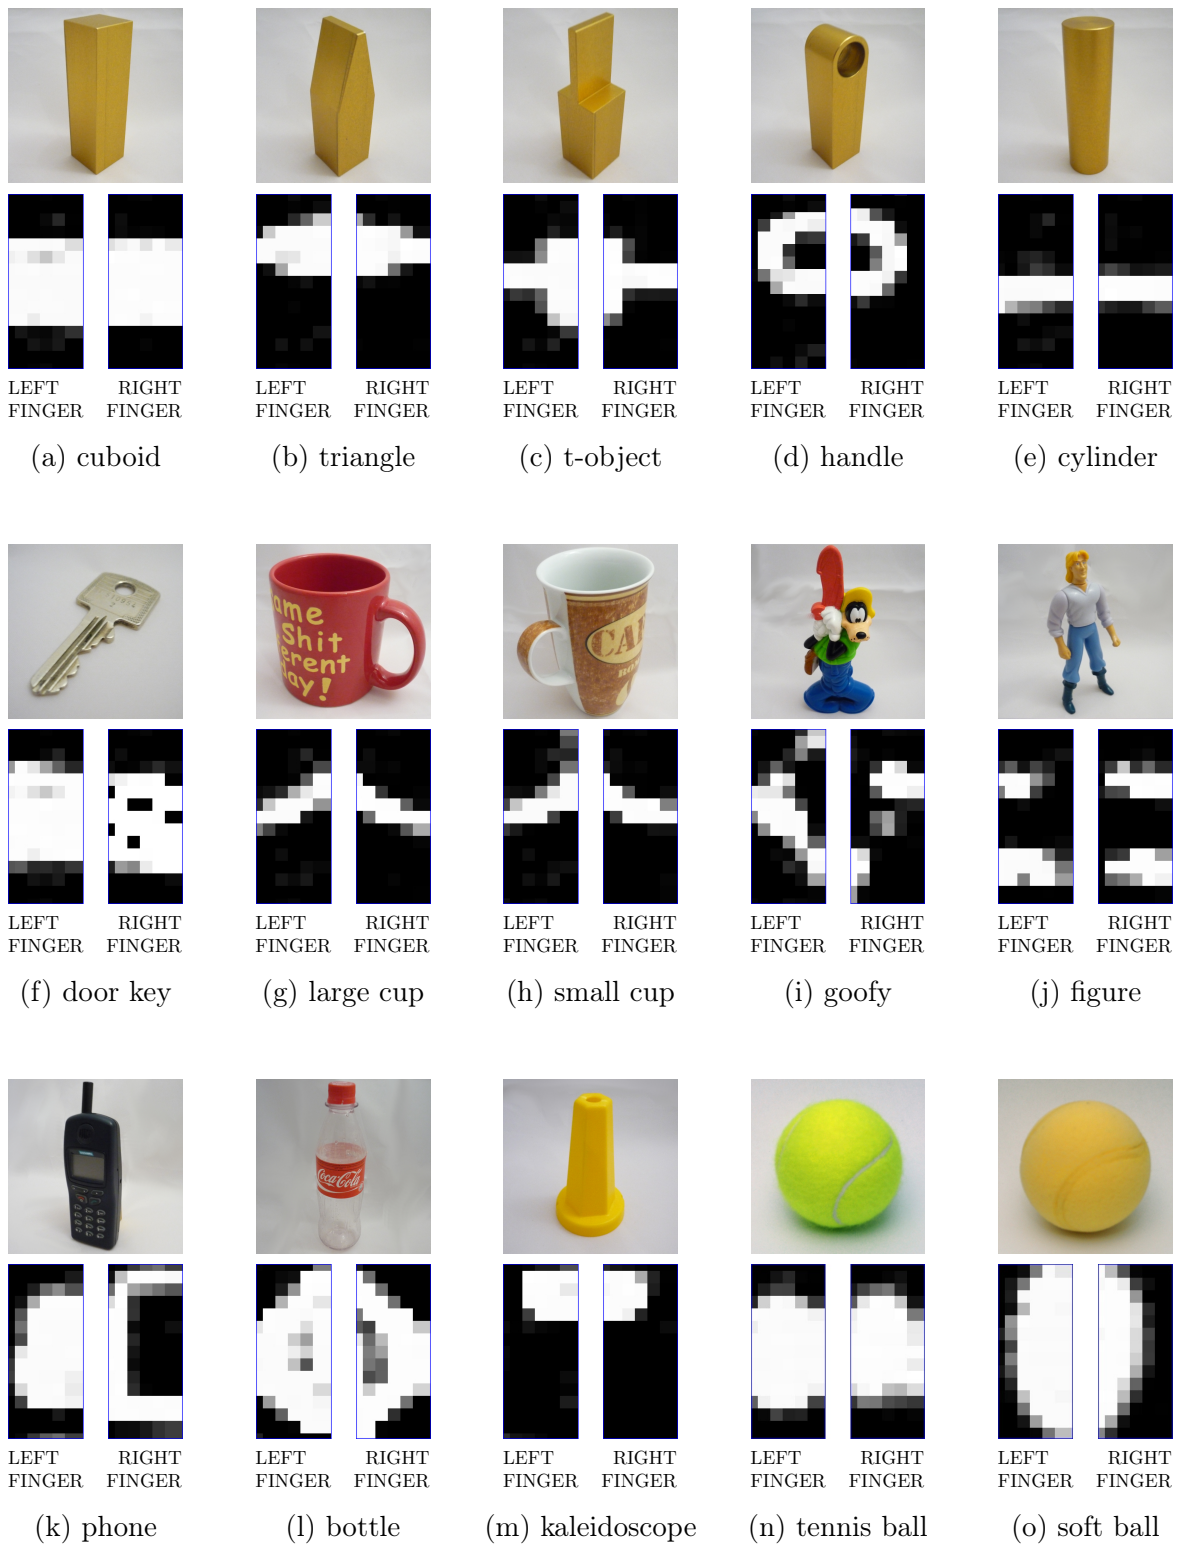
LEFT FINGER RIGHT FINGER
(a) cuboid

LEFT FINGER RIGHT FINGER
(b) triangle

LEFT FINGER RIGHT FINGER
(c) t-object

LEFT FINGER RIGHT FINGER
(d) handle

LEFT FINGER RIGHT FINGER
(e) cylinder

ame Shit erent ay!

CAF

LEFT FINGER RIGHT FINGER
(f) door key

LEFT FINGER RIGHT FINGER
(g) large cup

LEFT FINGER RIGHT FINGER
(h) small cup

LEFT FINGER RIGHT FINGER
(i) goofy

LEFT FINGER RIGHT FINGER
(j) figure

Coca-Cola

LEFT FINGER RIGHT FINGER
(k) phone

LEFT FINGER RIGHT FINGER
(l) bottle

LEFT FINGER RIGHT FINGER
(m) kaleidoscope

LEFT FINGER RIGHT FINGER
(n) tennis ball

LEFT FINGER RIGHT FINGER
(o) soft ball